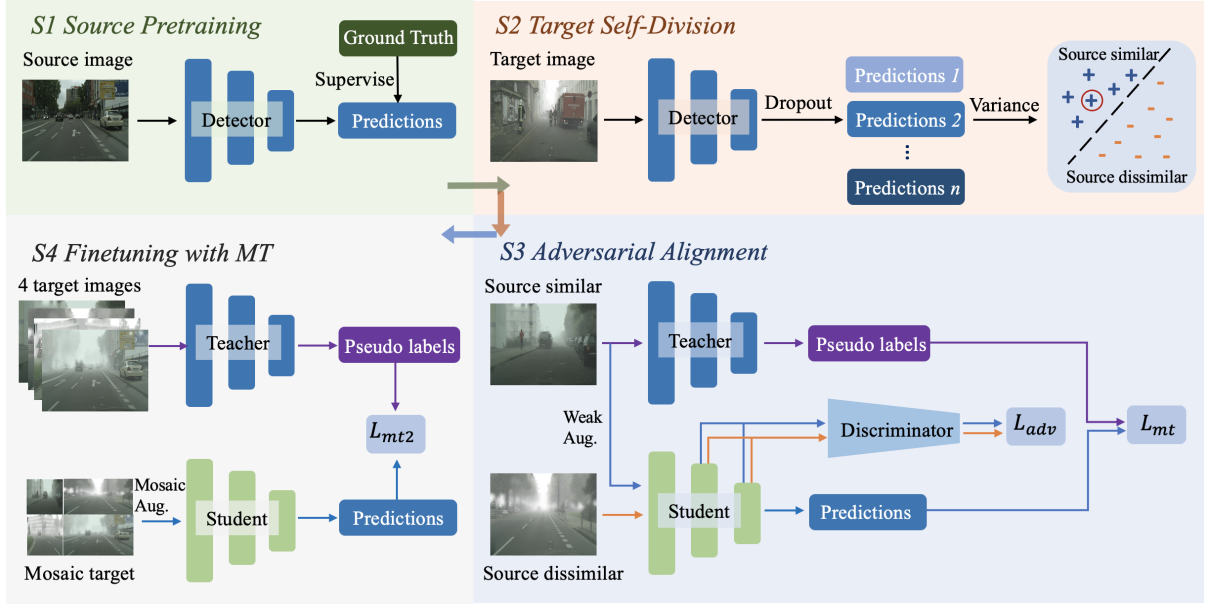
S1 Source Pretraining

Source image

Detector

Ground Truth

Supervise

Predictions

S2 Target Self-Division

Target image

Detector

Dropout

Predictions 1

Predictions 2

⋮

Predictions n

Variance

Source similar

+ + + + + +

- - - - - - - - -

Source dissimilar

S4 Finetuning with MT

4 target images

Teacher

Pseudo labels

$L_{mt2}$

Mosaic Aug.

Student

Predictions

Mosaic target

S3 Adversarial Alignment

Source similar

Teacher

Pseudo labels

Weak Aug.

Discriminator

$L_{adv}$

$L_{mt}$

Student

Predictions

Source dissimilar